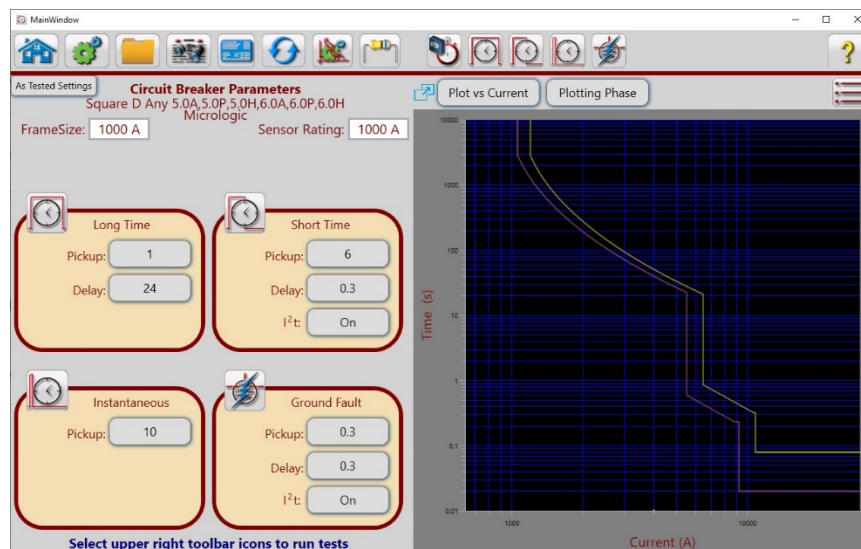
MainWindow

As Tested Settings

Circuit Breaker Parameters
Square D Any 5.0A,5.0P,5.0H,6.0A,6.0P,6.0H
Micrologic

FrameSize: 1000 A

Sensor Rating: 1000 A

Plot vs Current

Plotting Phase

Long Time
Pickup: 1
Delay: 24

Short Time
Pickup: 6
Delay: 0.3
$I^2$t: On

Instantaneous
Pickup: 10

Ground Fault
Pickup: 0.3
Delay: 0.3
$I^2$t: On

Select upper right toolbar icons to run tests

10000
1000
100
10
1
0.1
0.01

Time (s)

1000
10000

Current (A)